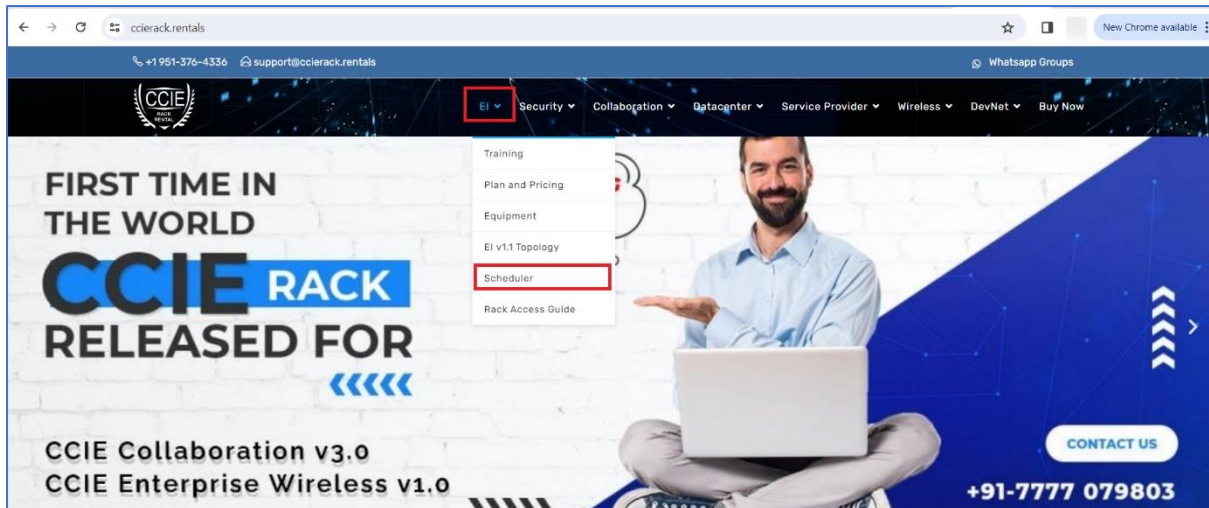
ccierack.rentals

New Chrome available

+1 951-376-4336 support@ccierack.rentals

Whatsapp Groups

CCIE RACK RENTAL

EI Security Collaboration Datacenter Service Provider Wireless DevNet Buy Now

Training

Plan and Pricing

Equipment

EI v1.1 Topology

Scheduler

Rack Access Guide

FIRST TIME IN THE WORLD

CCIE RACK

RELEASED FOR

CCIE Collaboration v3.0

CCIE Enterprise Wireless v1.0

CONTACT US

+91-7777 079803